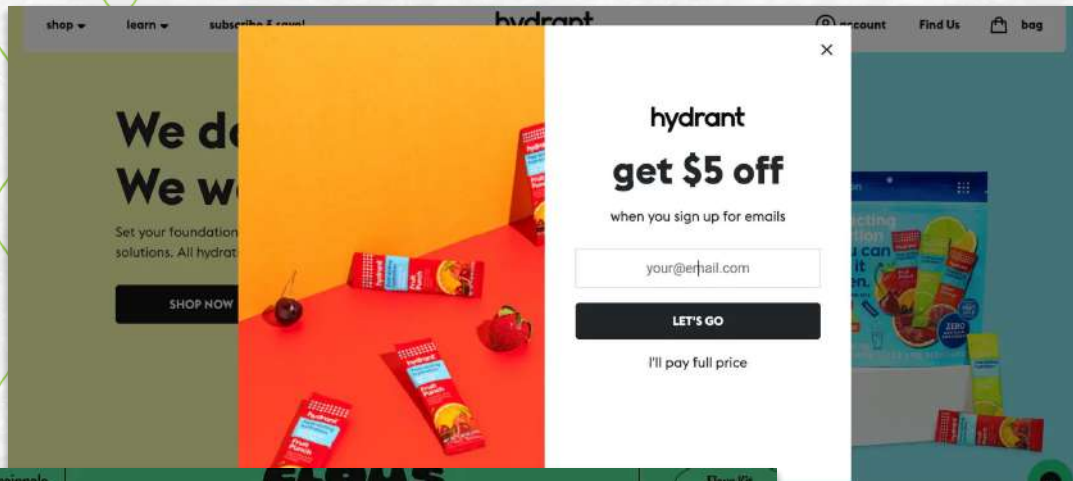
shop learn subscribe & save!

hydrant

account Find Us bag

We d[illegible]
We w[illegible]

Set your foundation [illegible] solutions. All hydrat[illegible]

SHOP NOW

×

hydrant

get $5 off

when you sign up for emails

your@email.com

LET'S GO

I'll pay full price

hydrant

Fruit Punch

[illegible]